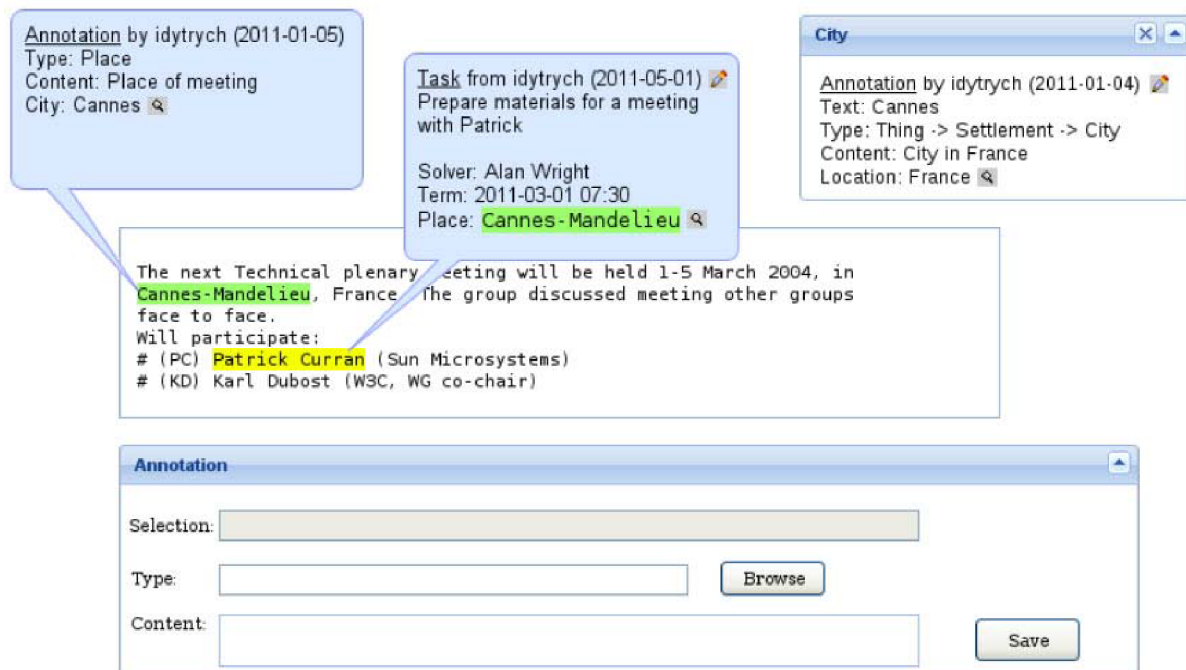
Annotation by idytrych (2011-01-05)
Type: Place
Content: Place of meeting
City: Cannes

Task from idytrych (2011-05-01)
Prepare materials for a meeting with Patrick

Solver: Alan Wright
Term: 2011-03-01 07:30
Place: Cannes-Mandelieu

City

Annotation by idytrych (2011-01-04)
Text: Cannes
Type: Thing -> Settlement -> City
Content: City in France
Location: France

The next Technical plenary meeting will be held 1-5 March 2004, in Cannes-Mandelieu, France. The group discussed meeting other groups face to face.
Will participate:
# (PC) Patrick Curran (Sun Microsystems)
# (KD) Karl Dubost (W3C, WG co-chair)

Annotation

Selection:

Type:

Browse

Content:

Save